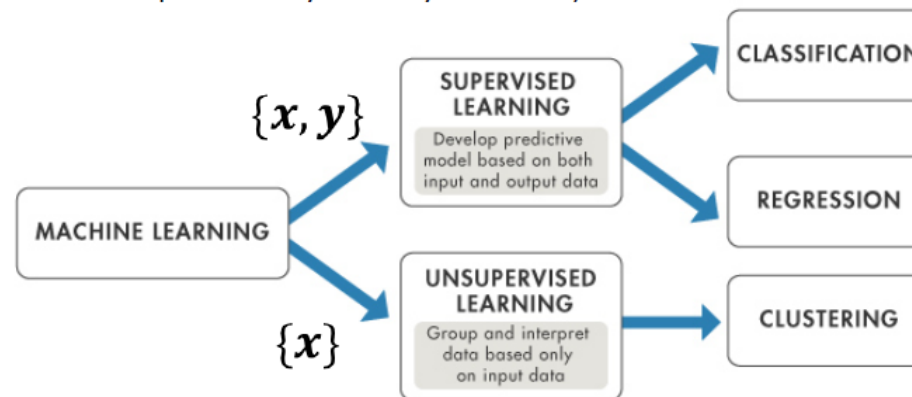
$\{x, y\}$

MACHINE LEARNING

SUPERVISED LEARNING

Develop predictive model based on both input and output data

CLASSIFICATION

REGRESSION

$\{x\}$

UNSUPERVISED LEARNING

Group and interpret data based only on input data

CLUSTERING